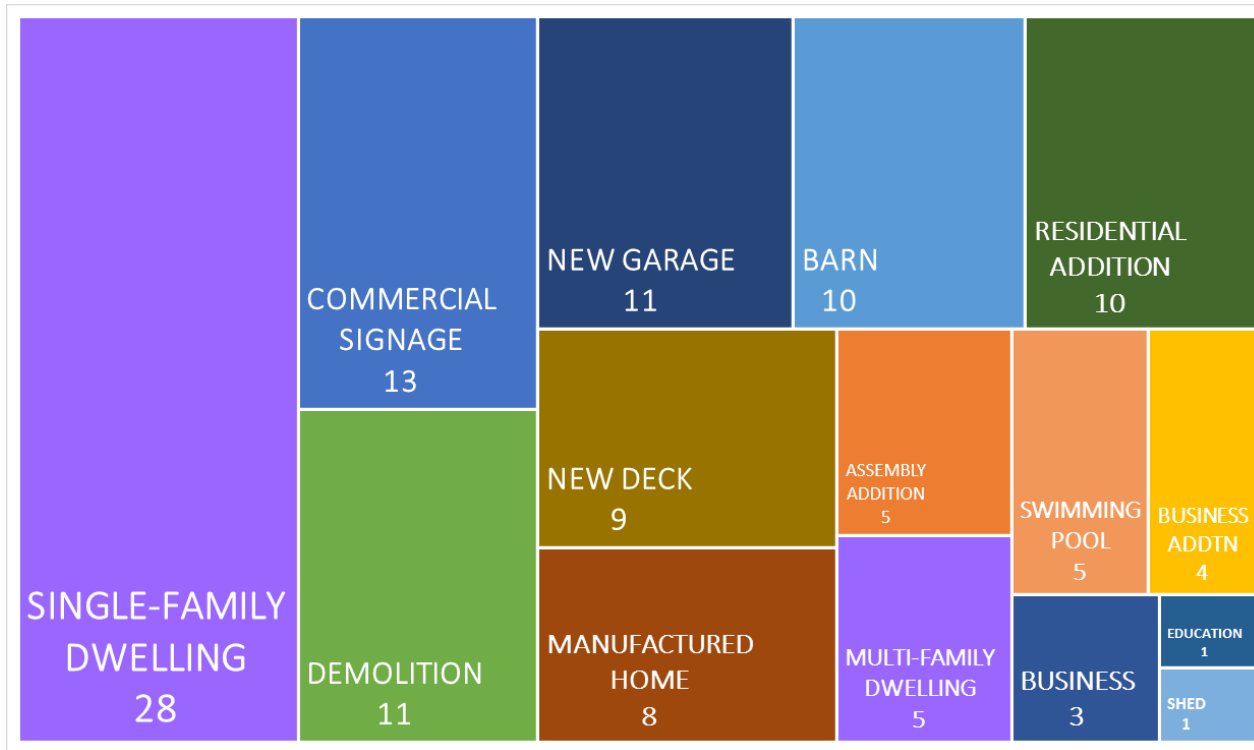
SINGLE-FAMILY DWELLING
28

COMMERCIAL SIGNAGE
13

DEMOLITION
11

NEW GARAGE
11

BARN
10

RESIDENTIAL ADDITION
10

NEW DECK
9

MANUFACTURED HOME
8

ASSEMBLY ADDITION
5

MULTI-FAMILY DWELLING
5

SWIMMING POOL
5

BUSINESS ADDTN
4

BUSINESS
3

EDUCATION
1

SHED
1